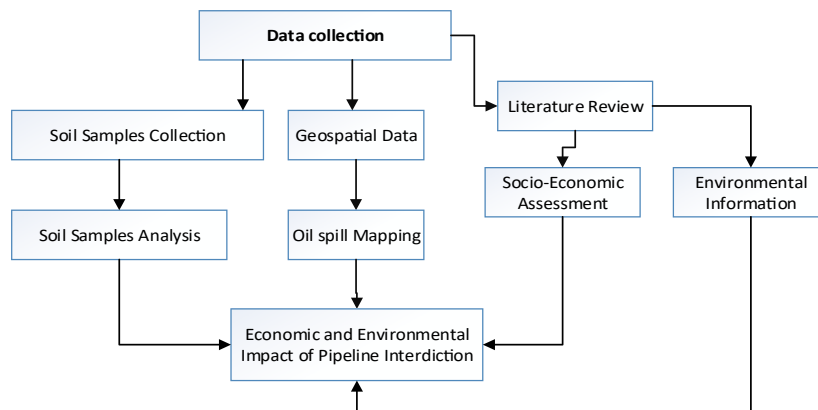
Data collection

Soil Samples Collection

Geospatial Data

Literature Review

Socio-Economic Assessment

Environmental Information

Soil Samples Analysis

Oil spill Mapping

Economic and Environmental Impact of Pipeline Interdiction